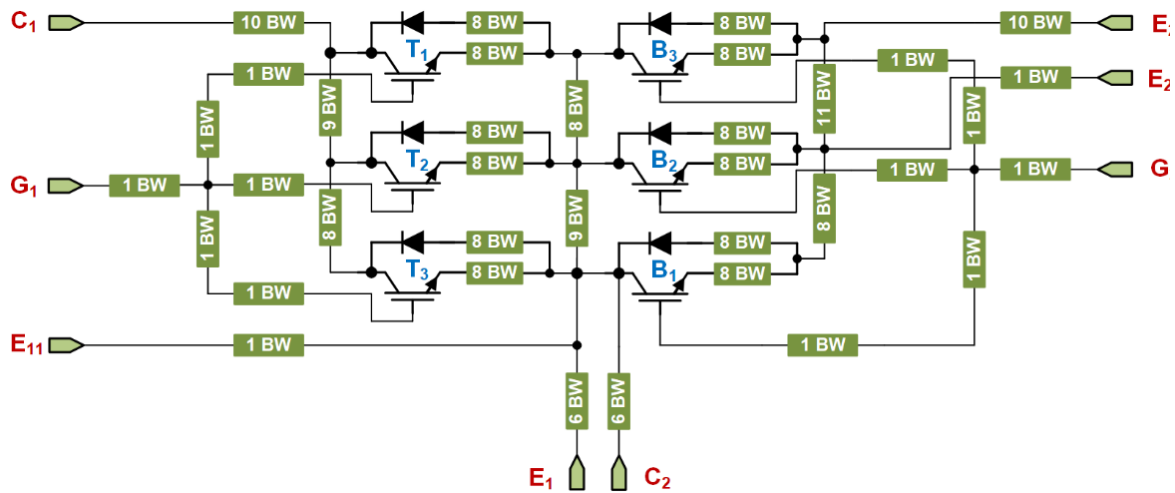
$C_1$

10 BW

8 BW

8 BW

$T_1$

8 BW

8 BW

$B_3$

10 BW

$E_{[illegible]}$

1 BW

1 BW

1 BW

$E_{2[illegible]}$

1 BW

9 BW

8 BW

11 BW

1 BW

8 BW

8 BW

$T_2$

8 BW

8 BW

$B_2$

$G_1$

1 BW

1 BW

1 BW

1 BW

$G_{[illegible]}$

8 BW

9 BW

8 BW

1 BW

1 BW

8 BW

8 BW

$T_3$

8 BW

8 BW

$B_1$

1 BW

$E_{11}$

1 BW

1 BW

6 BW

6 BW

$E_1$

$C_2$